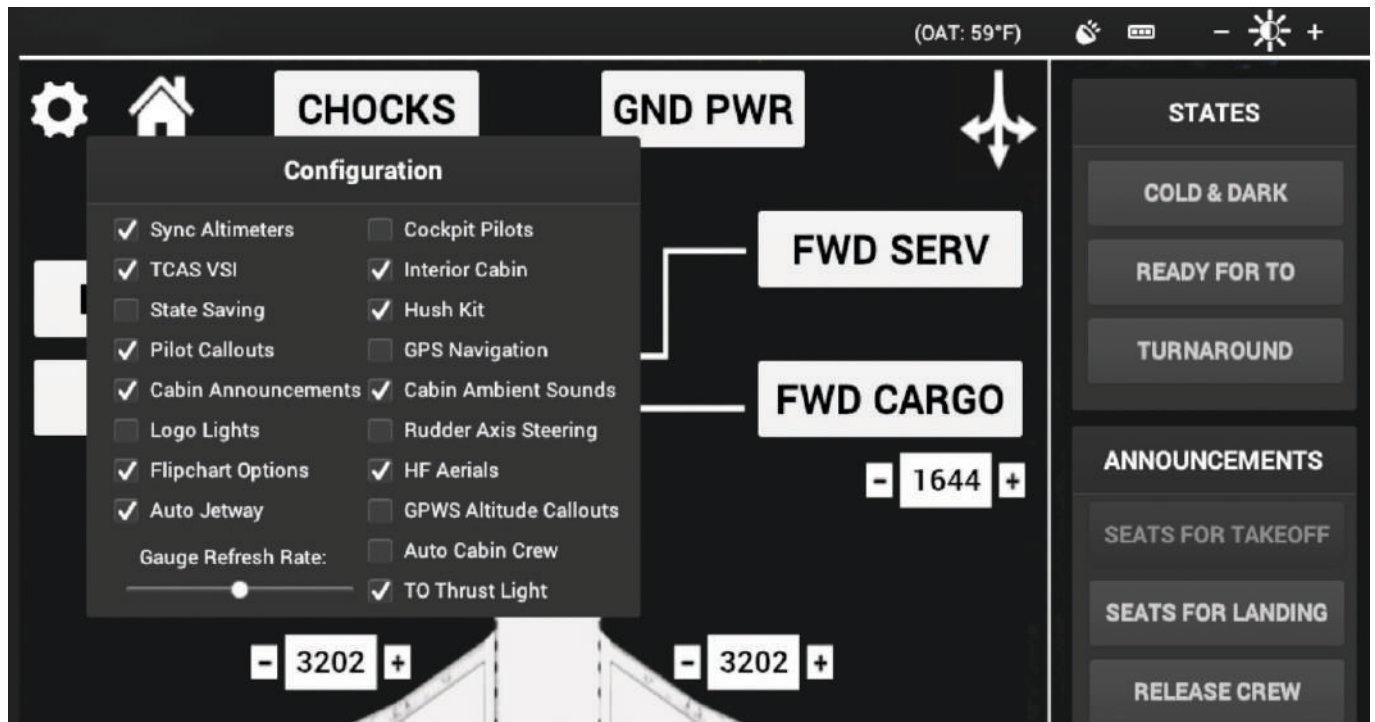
(OAT: 59°F)

− +

CHOCKS

GND PWR

Configuration

✓ Sync Altimeters
✓ TCAS VSI
State Saving
✓ Pilot Callouts
✓ Cabin Announcements
Logo Lights
✓ Flipchart Options
✓ Auto Jetway

Gauge Refresh Rate:

Cockpit Pilots
✓ Interior Cabin
✓ Hush Kit
GPS Navigation
✓ Cabin Ambient Sounds
Rudder Axis Steering
✓ HF Aerials
GPWS Altitude Callouts
Auto Cabin Crew
✓ TO Thrust Light

FWD SERV

FWD CARGO

- 1644 +

- 3202 +

- 3202 +

STATES

COLD & DARK

READY FOR TO

TURNAROUND

ANNOUNCEMENTS

SEATS FOR TAKEOFF

SEATS FOR LANDING

RELEASE CREW